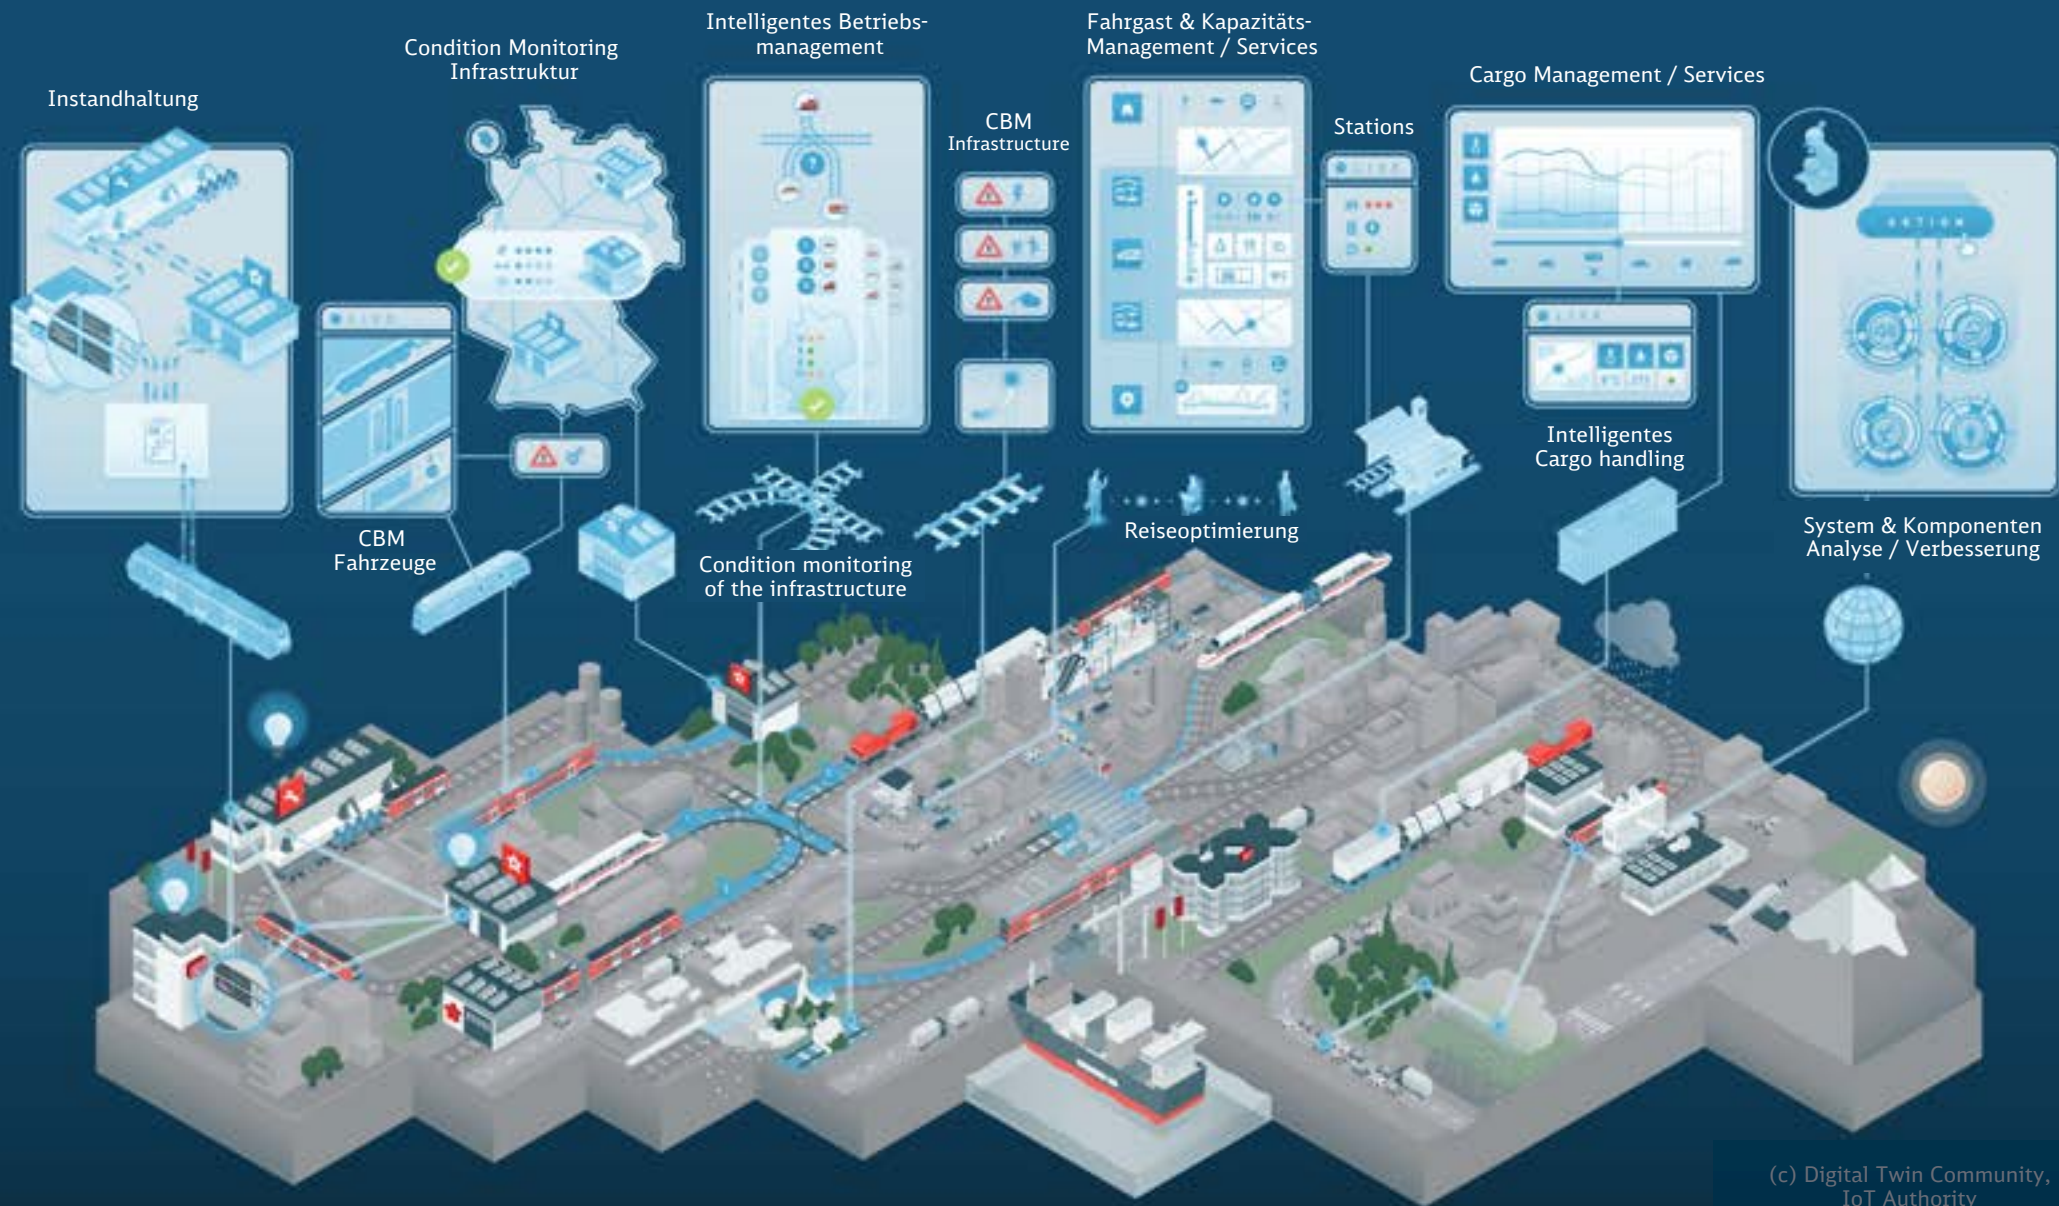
Instandhaltung

Condition Monitoring Infrastruktur

Intelligentes Betriebsmanagement

CBM Infrastructure

Fahrgast & Kapazitäts-Management / Services

Stations

Cargo Management / Services

CBM Fahrzeuge

Condition monitoring of the infrastructure

Reiseoptimierung

Intelligentes Cargo handling

System & Komponenten Analyse / Verbesserung

(c) Digital Twin Community, IoT Authority